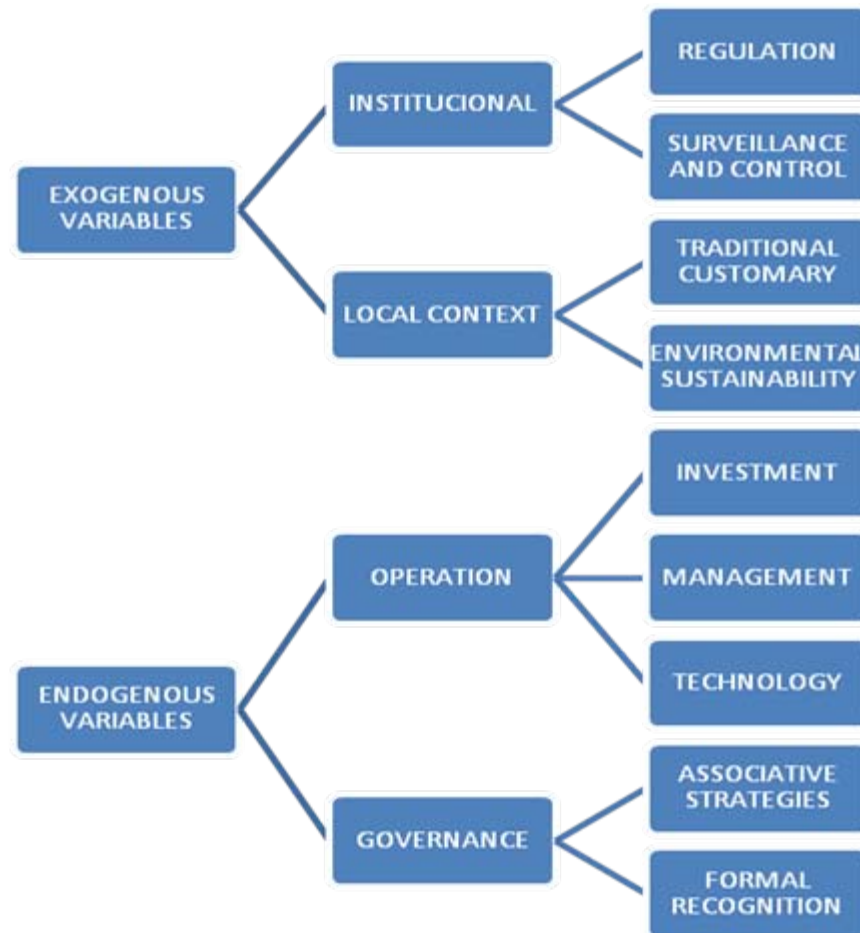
EXOGENOUS VARIABLES

INSTITUCIONAL

REGULATION

SURVEILLANCE AND CONTROL

LOCAL CONTEXT

TRADITIONAL CUSTOMARY

ENVIRONMENTAL SUSTAINABILITY

ENDOGENOUS VARIABLES

OPERATION

INVESTMENT

MANAGEMENT

TECHNOLOGY

GOVERNANCE

ASSOCIATIVE STRATEGIES

FORMAL RECOGNITION